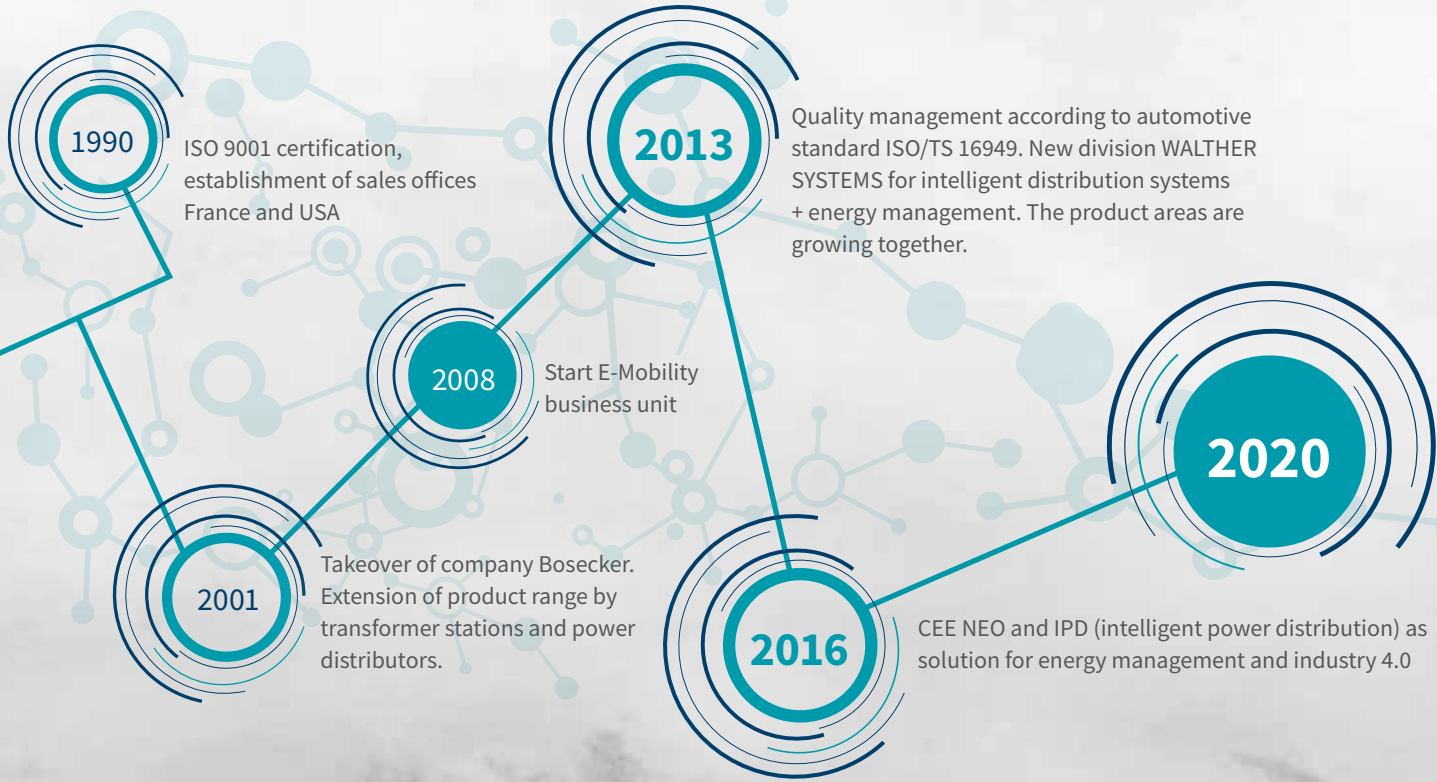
1990

ISO 9001 certification, establishment of sales offices France and USA

2013

Quality management according to automotive standard ISO/TS 16949. New division WALTHER SYSTEMS for intelligent distribution systems + energy management. The product areas are growing together.

2008

Start E-Mobility business unit

2020

2001

Takeover of company Bosecker. Extension of product range by transformer stations and power distributors.

2016

CEE NEO and IPD (intelligent power distribution) as solution for energy management and industry 4.0